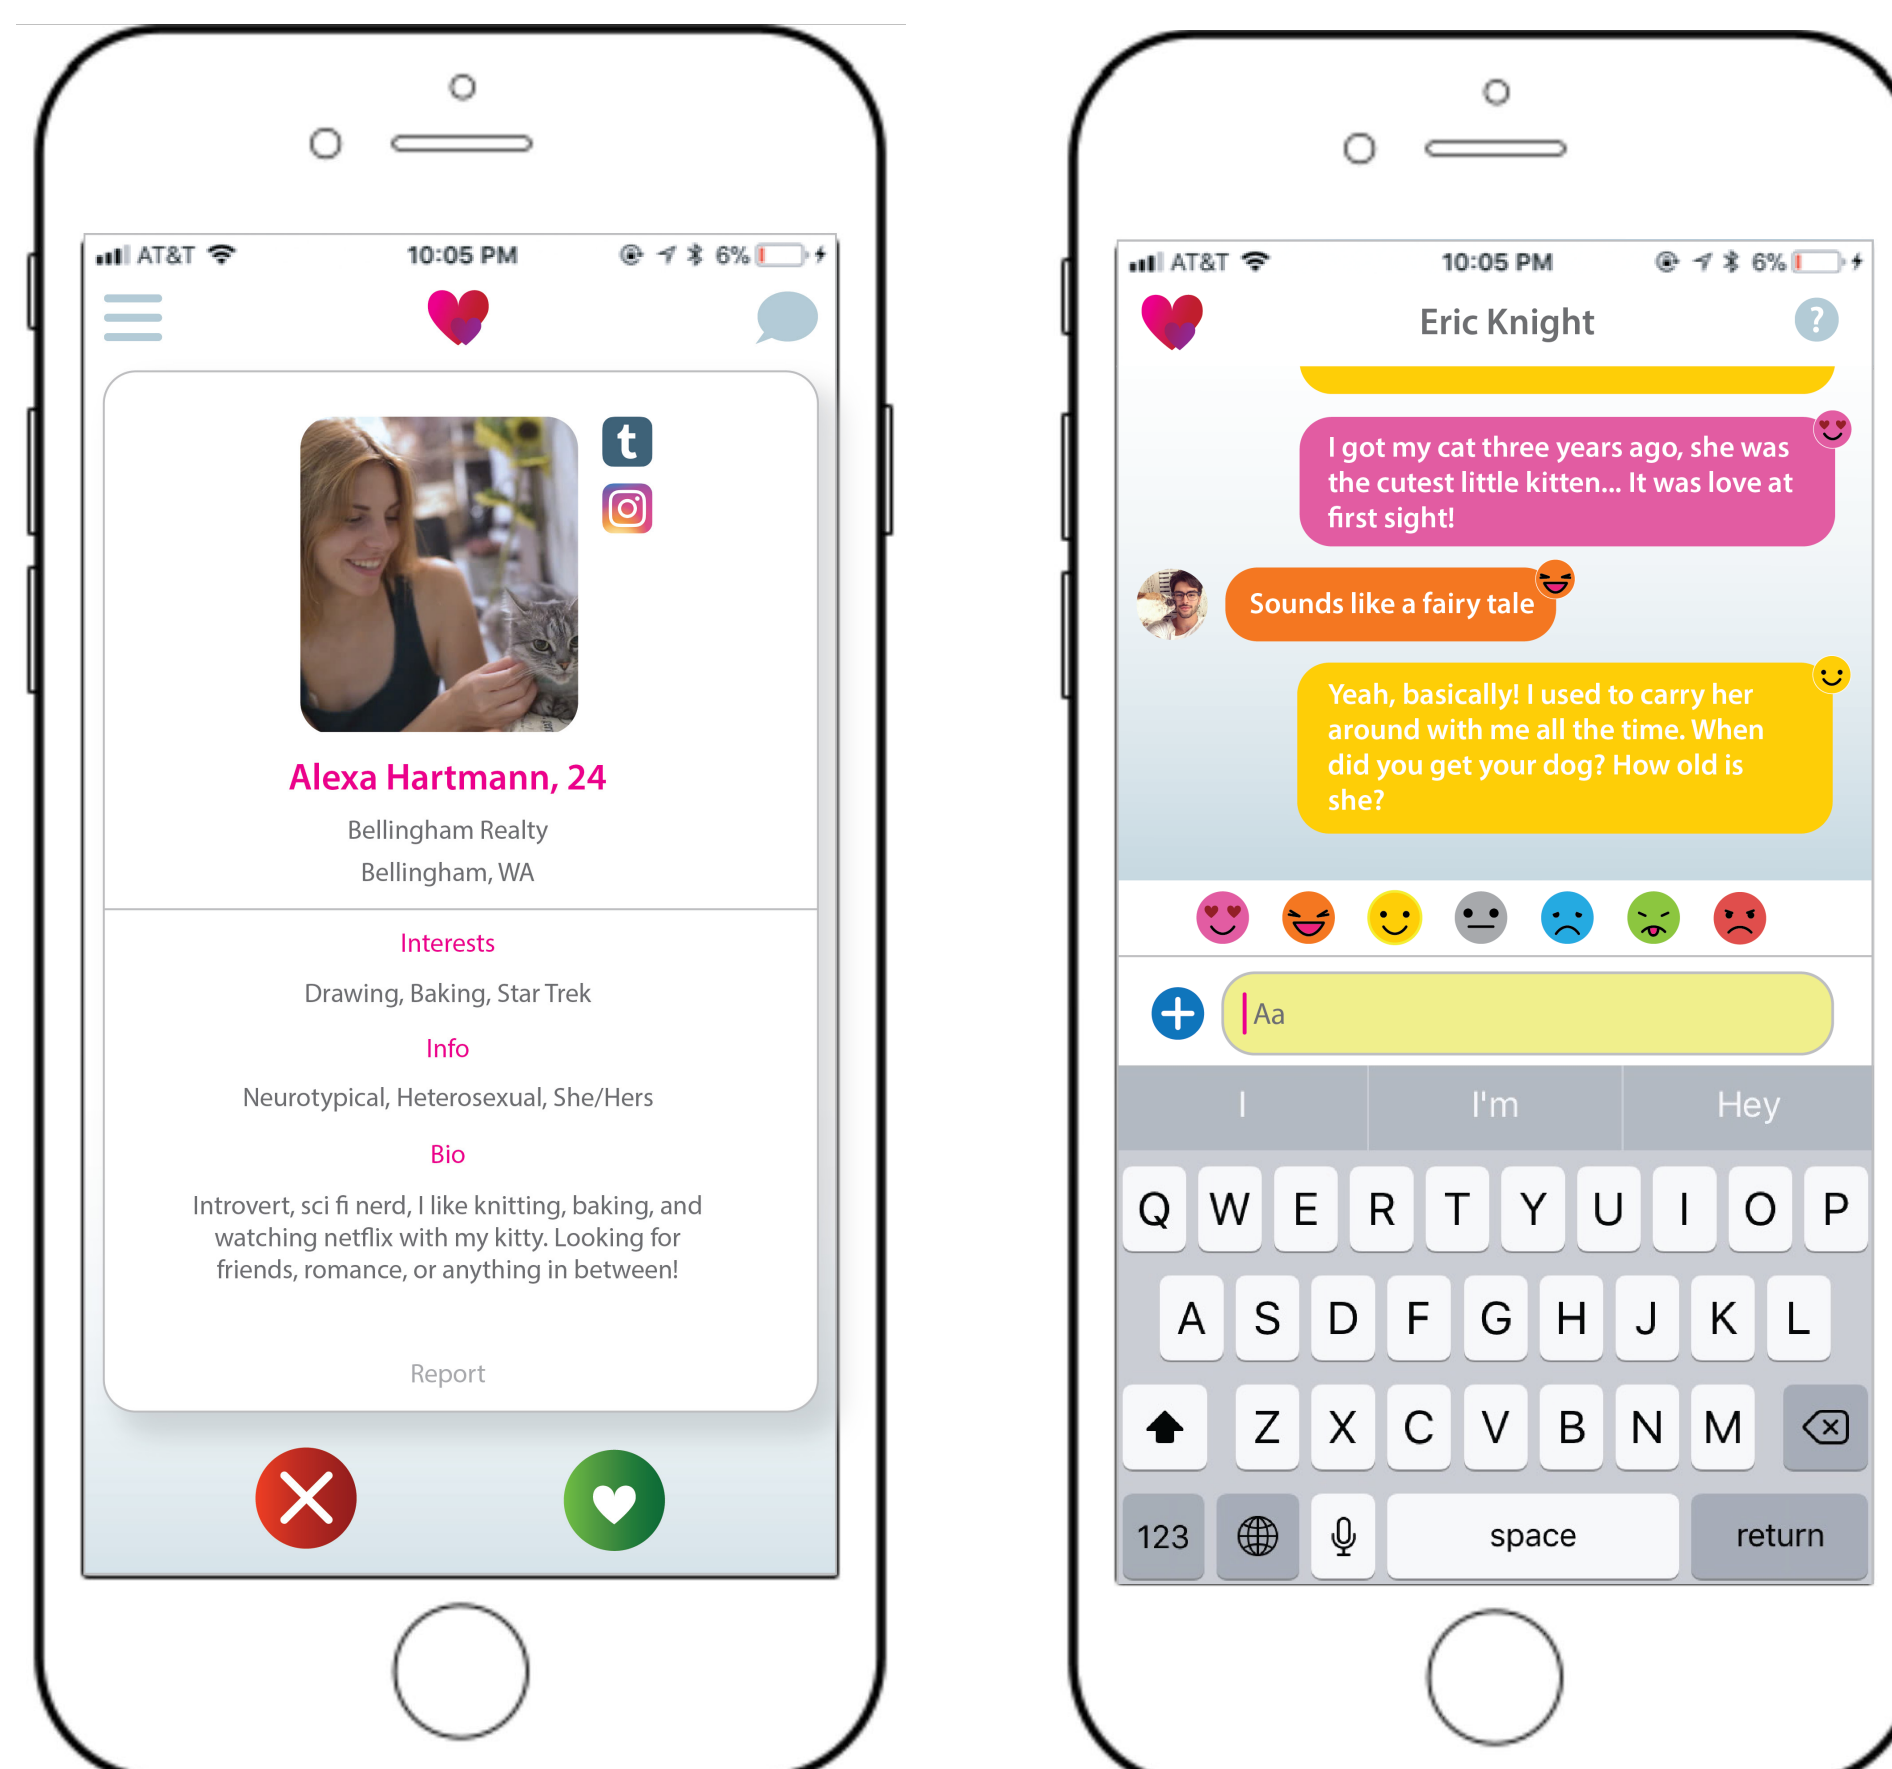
AT&T 10:05 PM 6%

t

Alexa Hartmann, 24

Bellingham Realty

Bellingham, WA

Interests

Drawing, Baking, Star Trek

Info

Neurotypical, Heterosexual, She/Hers

Bio

Introvert, sci fi nerd, I like knitting, baking, and watching netflix with my kitty. Looking for friends, romance, or anything in between!

Report

AT&T 10:05 PM 6%

Eric Knight

?

I got my cat three years ago, she was the cutest little kitten... It was love at first sight!

Sounds like a fairy tale

Yeah, basically! I used to carry her around with me all the time. When did you get your dog? How old is she?

Aa

I

I'm

Hey

Q W E R T Y U I O P

A S D F G H J K L

Z X C V B N M

123

space

return